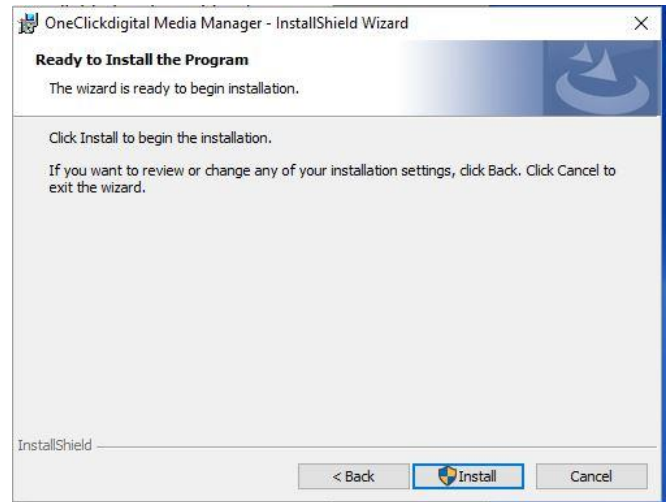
OneClickdigital Media Manager - InstallShield Wizard

×

Ready to Install the Program

The wizard is ready to begin installation.

Click Install to begin the installation.

If you want to review or change any of your installation settings, click Back. Click Cancel to exit the wizard.

InstallShield

< Back

Install

Cancel